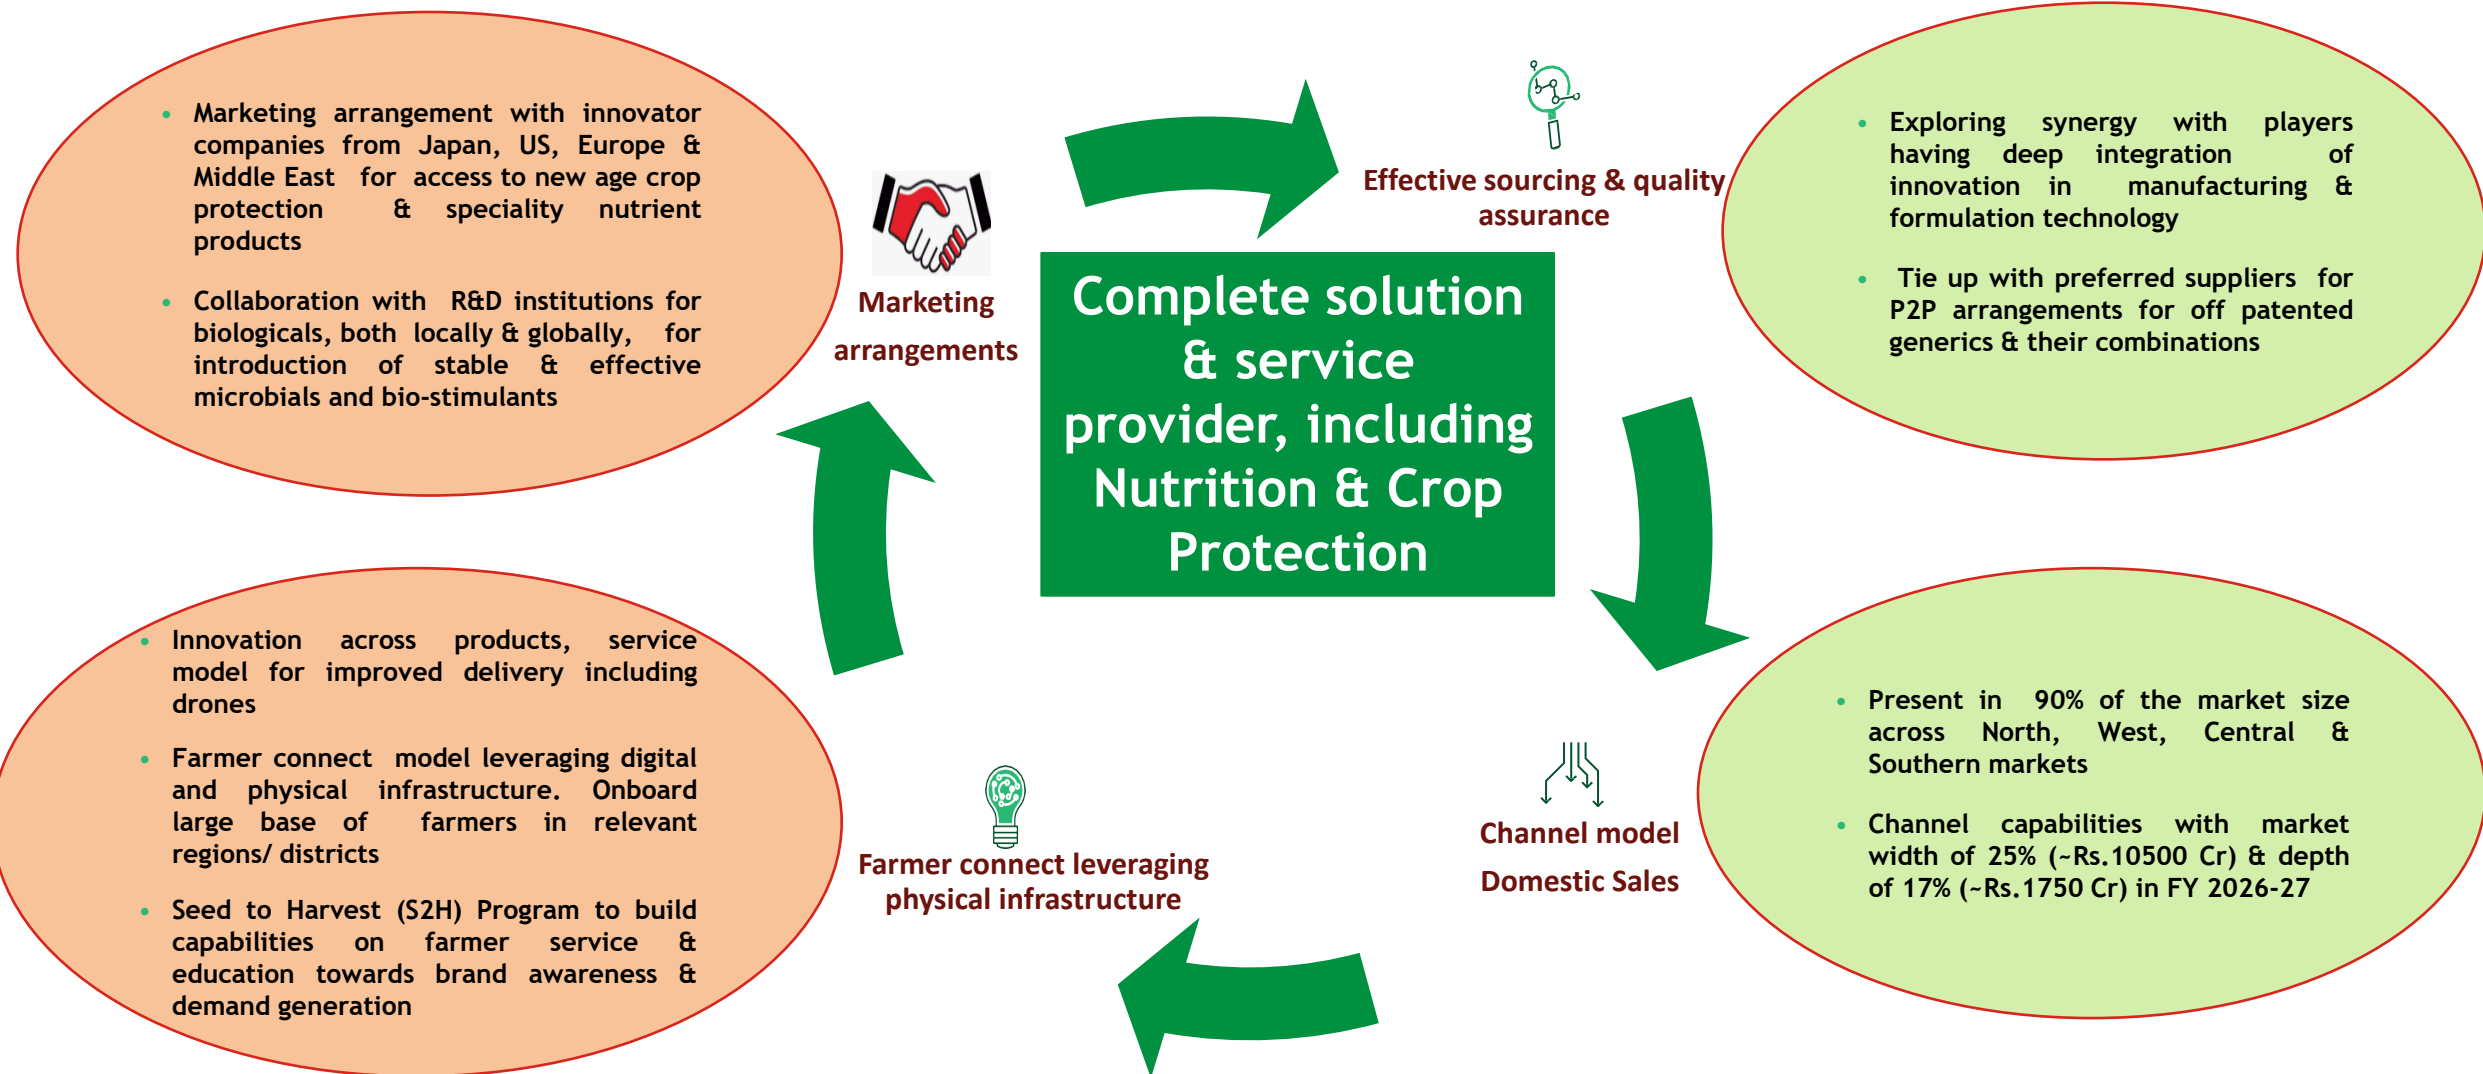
- Marketing arrangement with innovator companies from Japan, US, Europe & Middle East for access to new age crop protection & speciality nutrient products
- Collaboration with R&D institutions for biologicals, both locally & globally, for introduction of stable & effective microbials and bio-stimulants

Marketing arrangements

Effective sourcing & quality assurance

- Exploring synergy with players having deep integration of innovation in manufacturing & formulation technology
- Tie up with preferred suppliers for P2P arrangements for off patented generics & their combinations

Complete solution & service provider, including Nutrition & Crop Protection

- Innovation across products, service model for improved delivery including drones
- Farmer connect model leveraging digital and physical infrastructure. Onboard large base of farmers in relevant regions/ districts
- Seed to Harvest (S2H) Program to build capabilities on farmer service & education towards brand awareness & demand generation

Farmer connect leveraging physical infrastructure

Channel model

Domestic Sales

- Present in 90% of the market size across North, West, Central & Southern markets
- Channel capabilities with market width of 25% (~Rs.10500 Cr) & depth of 17% (~Rs.1750 Cr) in FY 2026-27